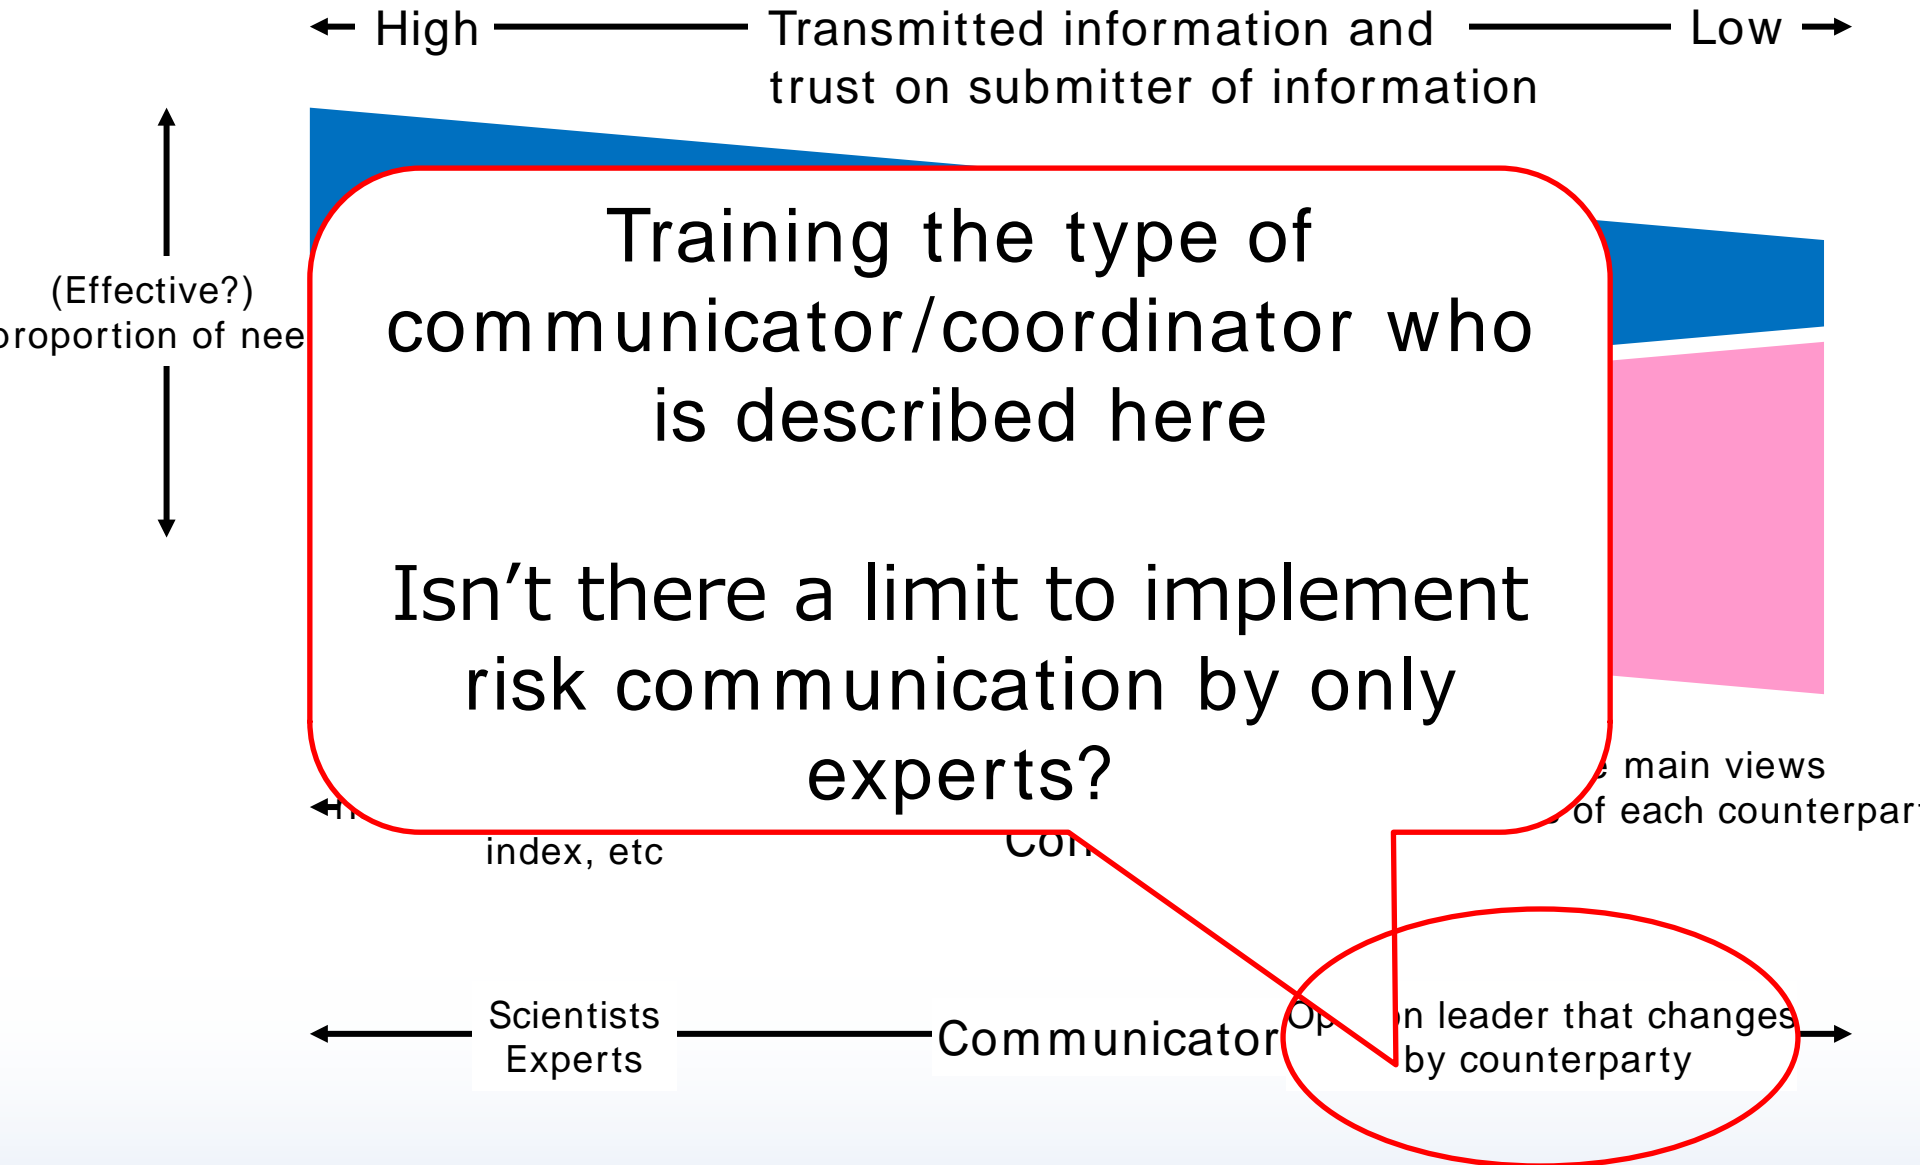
High Transmitted information and trust on submitter of information Low

(Effective?) proportion of nee

Training the type of communicator/coordinator who is described here

Isn’t there a limit to implement risk communication by only experts?

main views of each counterpar

index, etc

Co

Scientists Experts

Communicator

Op n leader that changes by counterparty